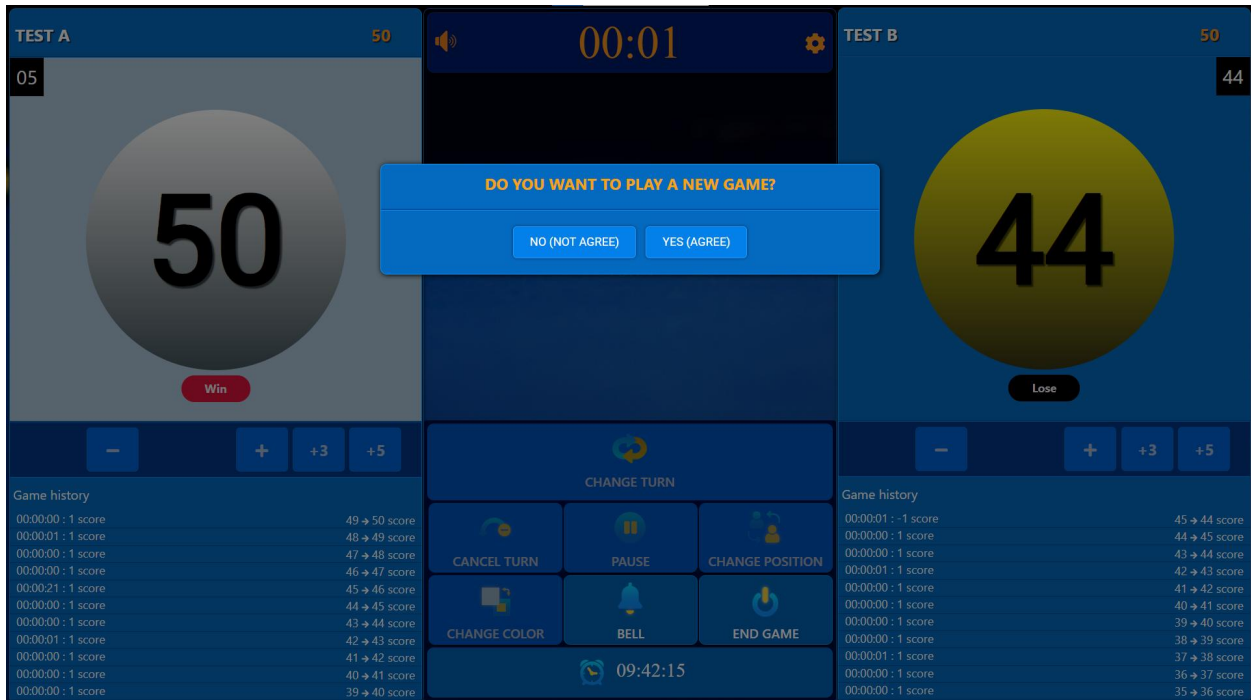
TEST A 50

05

50

Win

− + +3 +5

Game history

| | |
|---|---|
| 00:00:00 : 1 score | 49 → 50 score |
| 00:00:01 : 1 score | 48 → 49 score |
| 00:00:00 : 1 score | 47 → 48 score |
| 00:00:00 : 1 score | 46 → 47 score |
| 00:00:21 : 1 score | 45 → 46 score |
| 00:00:00 : 1 score | 44 → 45 score |
| 00:00:00 : 1 score | 43 → 44 score |
| 00:00:01 : 1 score | 42 → 43 score |
| 00:00:00 : 1 score | 41 → 42 score |
| 00:00:00 : 1 score | 40 → 41 score |
| 00:00:00 : 1 score | 39 → 40 score |

00:01

DO YOU WANT TO PLAY A NEW GAME?

NO (NOT AGREE) YES (AGREE)

CHANGE TURN

CANCEL TURN PAUSE CHANGE POSITION

CHANGE COLOR BELL END GAME

09:42:15

TEST B 50

44

44

Lose

− + +3 +5

Game history

| | |
|---|---|
| 00:00:01 : -1 score | 45 → 44 score |
| 00:00:00 : 1 score | 44 → 45 score |
| 00:00:00 : 1 score | 43 → 44 score |
| 00:00:01 : 1 score | 42 → 43 score |
| 00:00:00 : 1 score | 41 → 42 score |
| 00:00:00 : 1 score | 40 → 41 score |
| 00:00:00 : 1 score | 39 → 40 score |
| 00:00:00 : 1 score | 38 → 39 score |
| 00:00:01 : 1 score | 37 → 38 score |
| 00:00:00 : 1 score | 36 → 37 score |
| 00:00:00 : 1 score | 35 → 36 score |